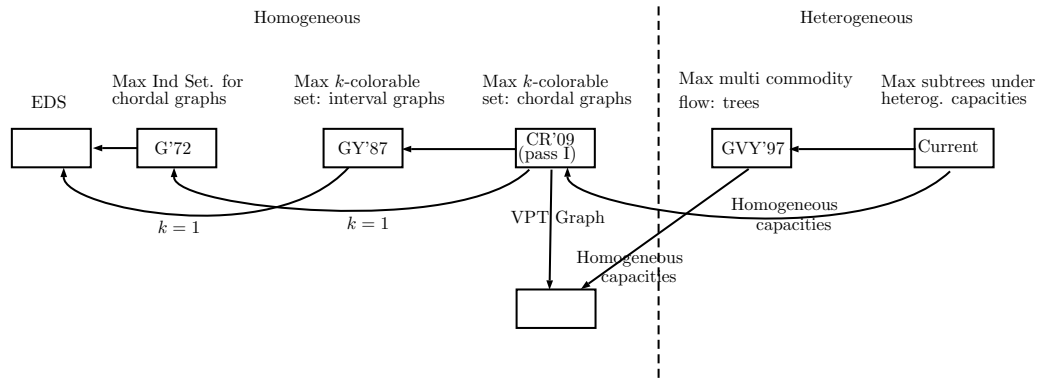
Homogeneous

Heterogeneous

EDS

Max Ind Set. for chordal graphs

G'72

Max $k$-colorable set: interval graphs

GY'87

Max $k$-colorable set: chordal graphs

CR'09 (pass I)

Max multi commodity flow: trees

GVY'97

Max subtrees under heterog. capacities

Current

$k = 1$

$k = 1$

VPT Graph

Homogeneous capacities

Homogeneous capacities